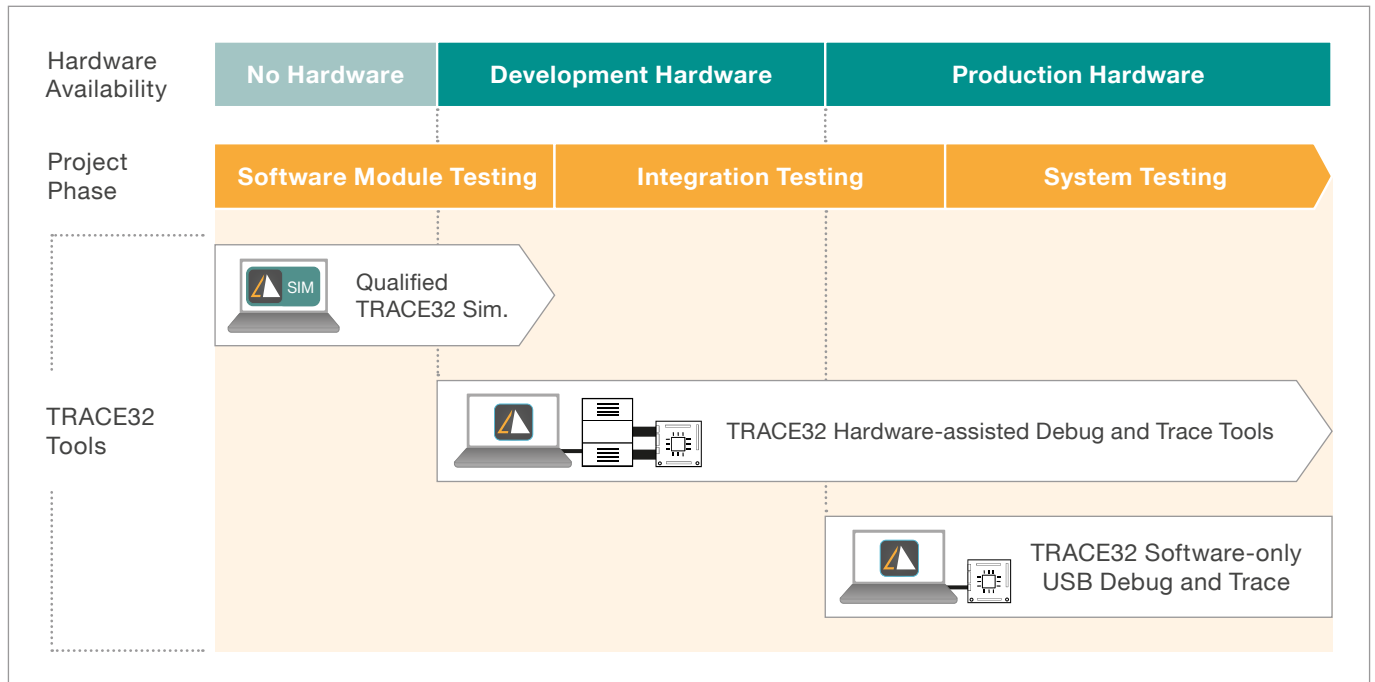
Hardware Availability

No Hardware

Development Hardware

Production Hardware

Project Phase

Software Module Testing

Integration Testing

System Testing

SIM

Qualified TRACE32 Sim.

TRACE32 Tools

TRACE32 Hardware-assisted Debug and Trace Tools

TRACE32 Software-only USB Debug and Trace